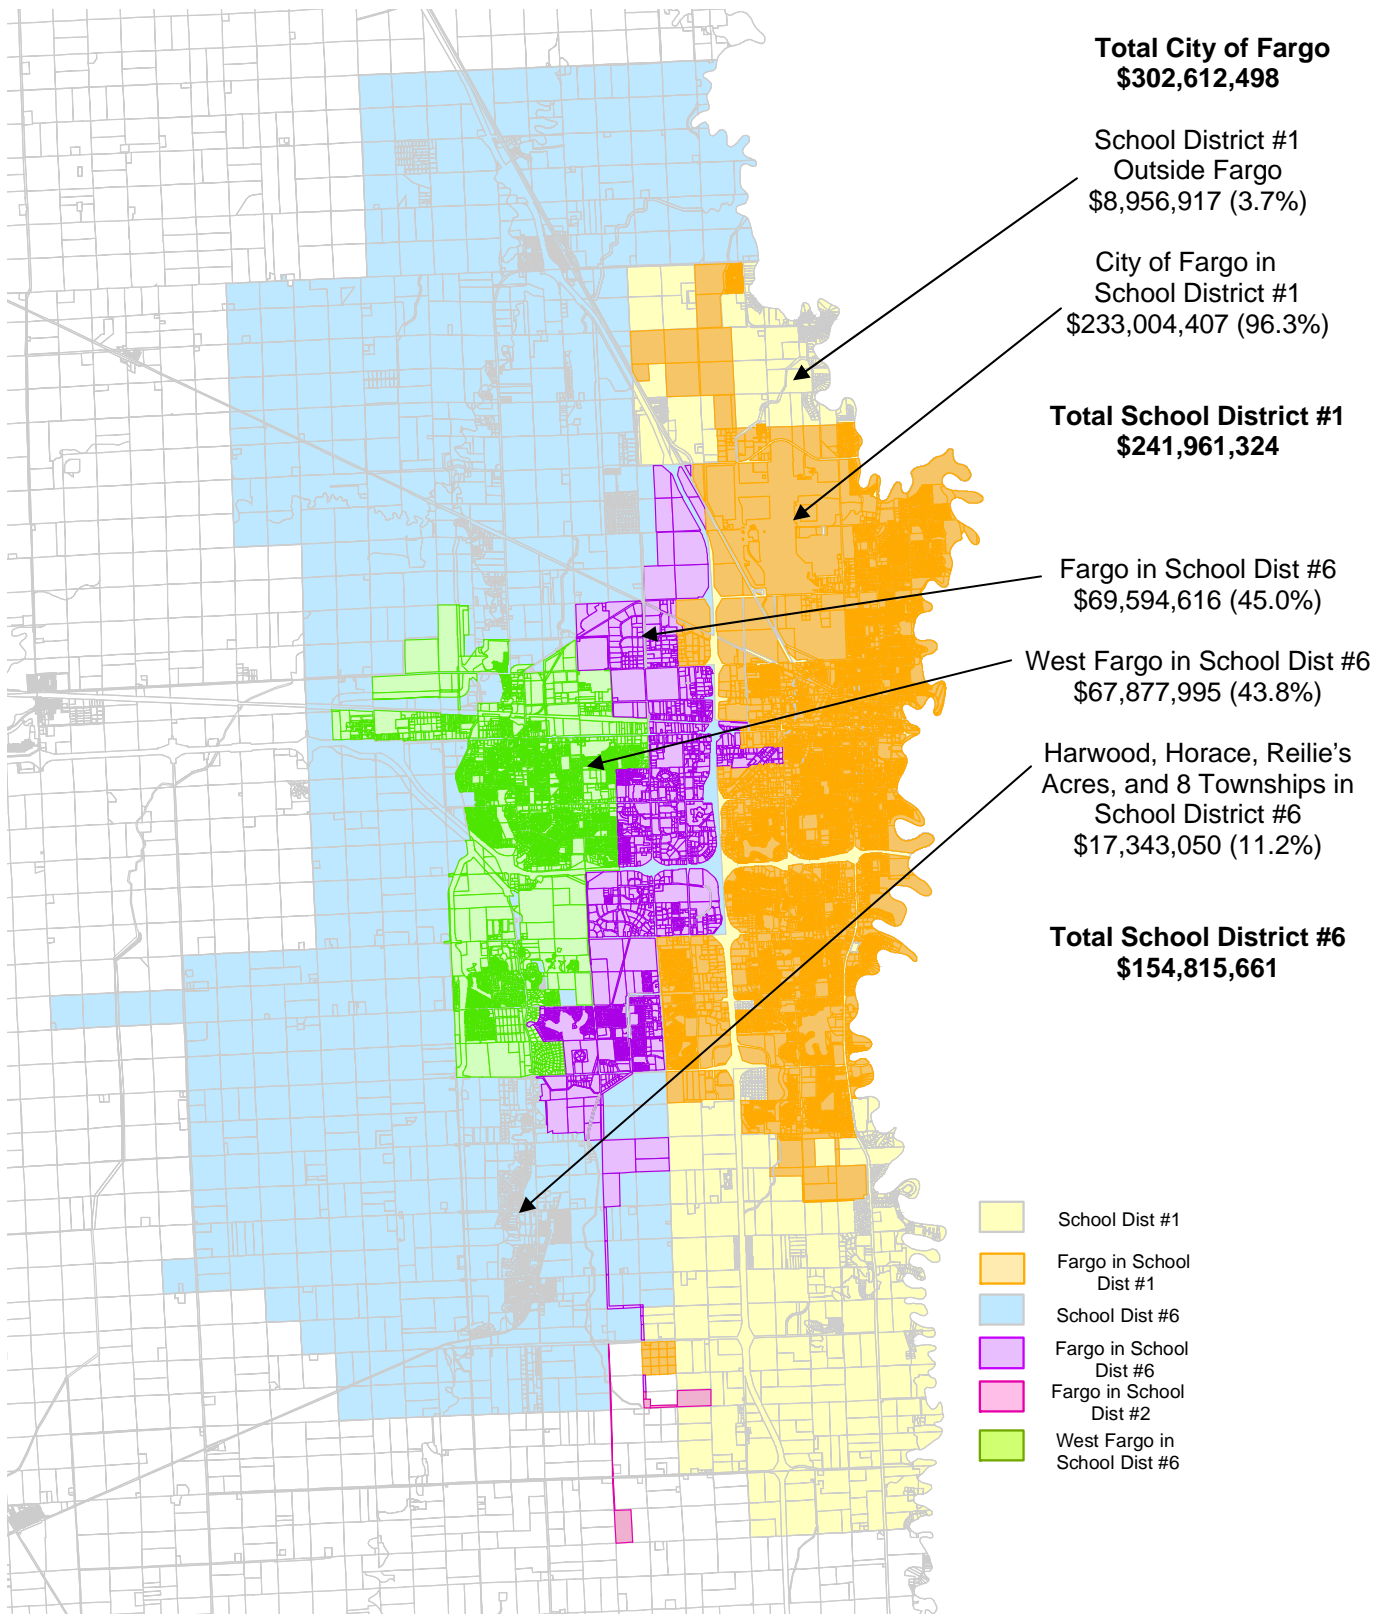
Total City of Fargo
$302,612,498

School District #1
Outside Fargo
$8,956,917 (3.7%)

City of Fargo in
School District #1
$233,004,407 (96.3%)

Total School District #1
$241,961,324

Fargo in School Dist #6
$69,594,616 (45.0%)

West Fargo in School Dist #6
$67,877,995 (43.8%)

Harwood, Horace, Reilie's
Acres, and 8 Townships in
School District #6
$17,343,050 (11.2%)

Total School District #6
$154,815,661

School Dist #1

Fargo in School
Dist #1

School Dist #6

Fargo in School
Dist #6

Fargo in School
Dist #2

West Fargo in
School Dist #6